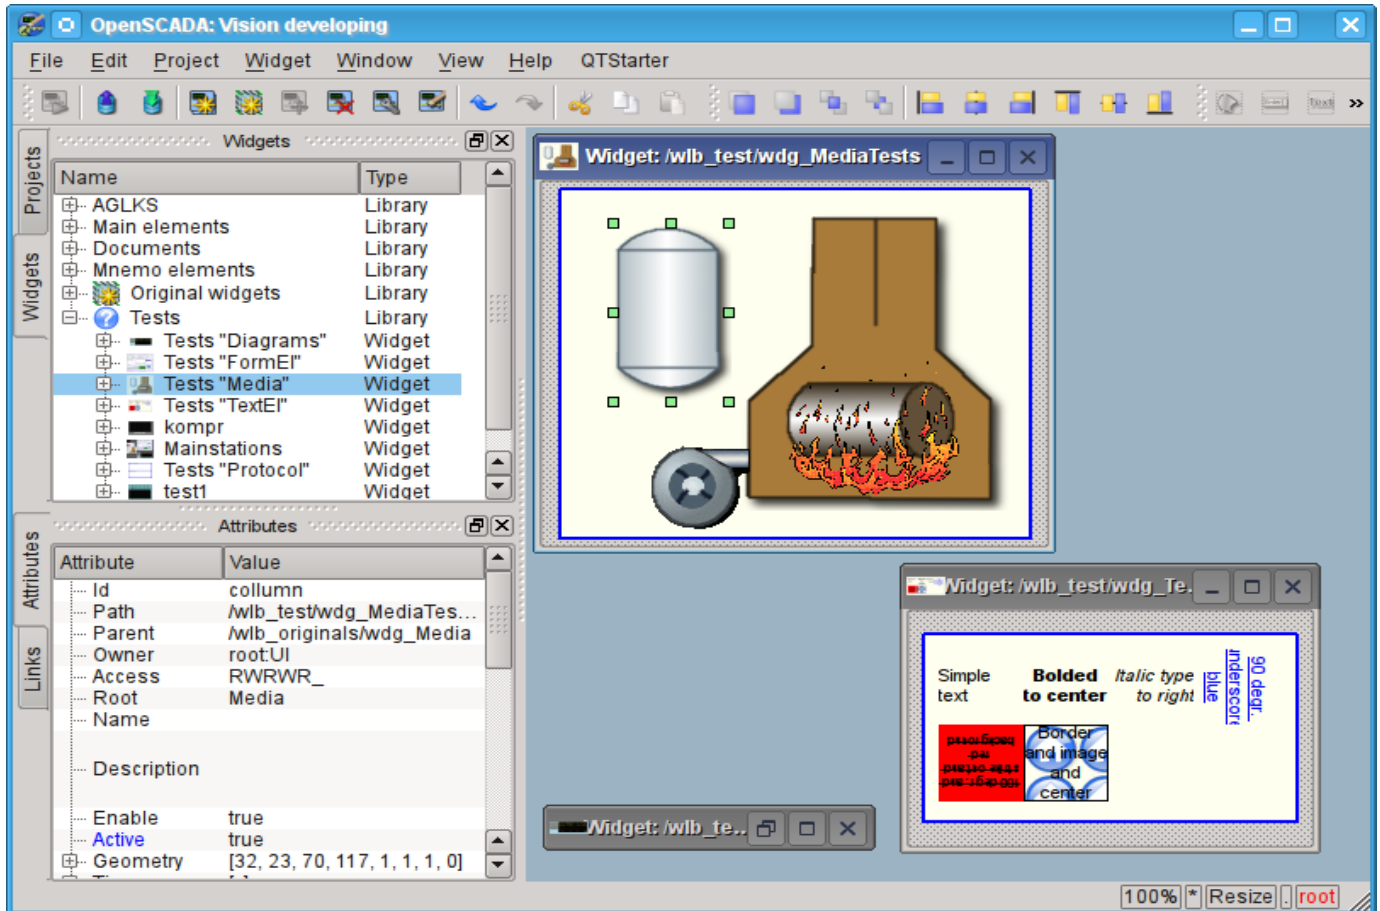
OpenSCADA: Vision developing

File Edit Project Widget Window View Help QTStarter

Projects
Widgets

Widgets

| Name | Type |
|---|---|
| AGLKS | Library |
| Main elements | Library |
| Documents | Library |
| Mnemo elements | Library |
| Original widgets | Library |
| Tests | Library |
| Tests "Diagrams" | Widget |
| Tests "FormEl" | Widget |
| Tests "Media" | Widget |
| Tests "TextEl" | Widget |
| kompr | Widget |
| Mainstations | Widget |
| Tests "Protocol" | Widget |
| test1 | Widget |

Attributes
Links

Attributes

| Attribute | Value |
|---|---|
| Id | collumn |
| Path | /wlb_test/wdg_MediaTes... |
| Parent | /wlb_originals/wdg_Media |
| Owner | root:UI |
| Access | RWRWR_ |
| Root | Media |
| Name | |
| Description | |
| Enable | true |
| Active | true |
| Geometry | [32, 23, 70, 117, 1, 1, 1, 0] |

Widget: /wlb_test/wdg_MediaTests

Widget: /wlb_test/wdg_Te...

Simple text
Bolded to center
Italic type to right
blue
underscore
90 degr.
Border and image and center

Widget: /wlb_te...

100% * Resize root